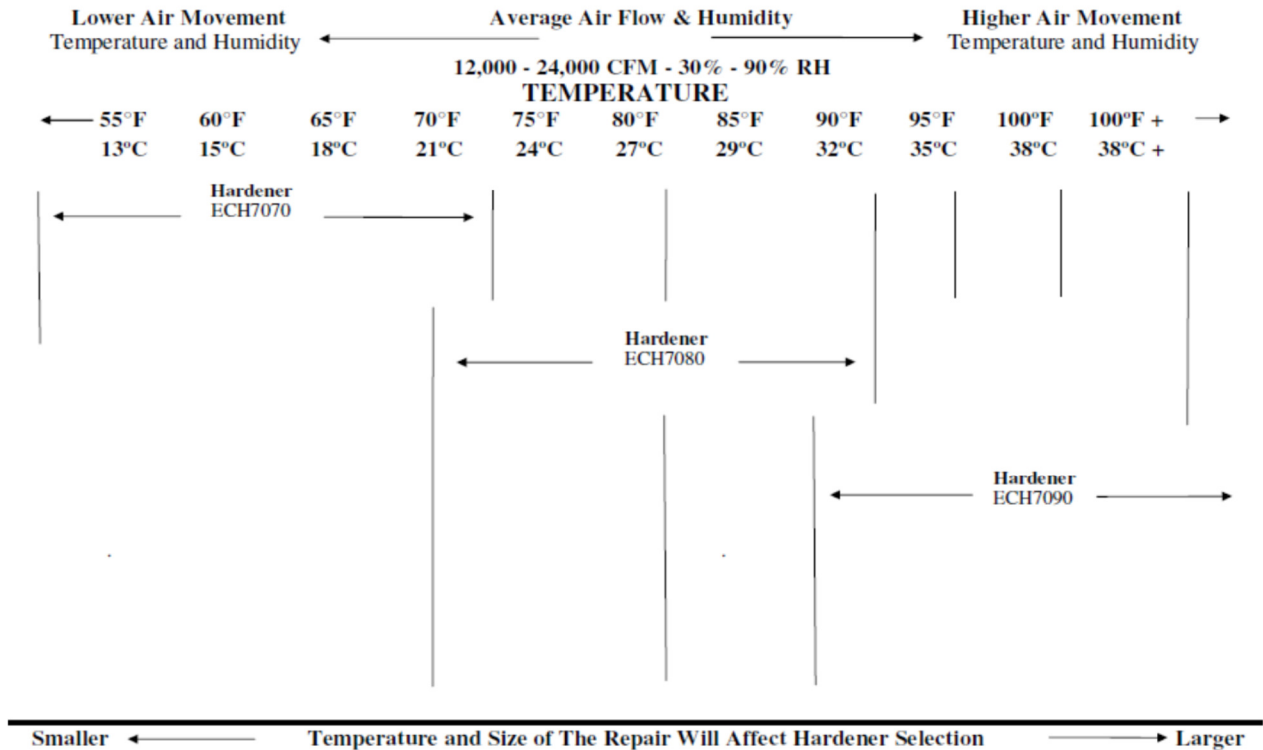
Lower Air Movement
Temperature and Humidity

Average Air Flow & Humidity

Higher Air Movement
Temperature and Humidity

12,000 - 24,000 CFM - 30% - 90% RH
TEMPERATURE

| 55°F | 60°F | 65°F | 70°F | 75°F | 80°F | 85°F | 90°F | 95°F | 100°F | 100°F + |
|---|---|---|---|---|---|---|---|---|---|---|
| 13°C | 15°C | 18°C | 21°C | 24°C | 27°C | 29°C | 32°C | 35°C | 38°C | 38°C + |

Hardener
ECH7070

Hardener
ECH7080

Hardener
ECH7090

Smaller Temperature and Size of The Repair Will Affect Hardener Selection Larger